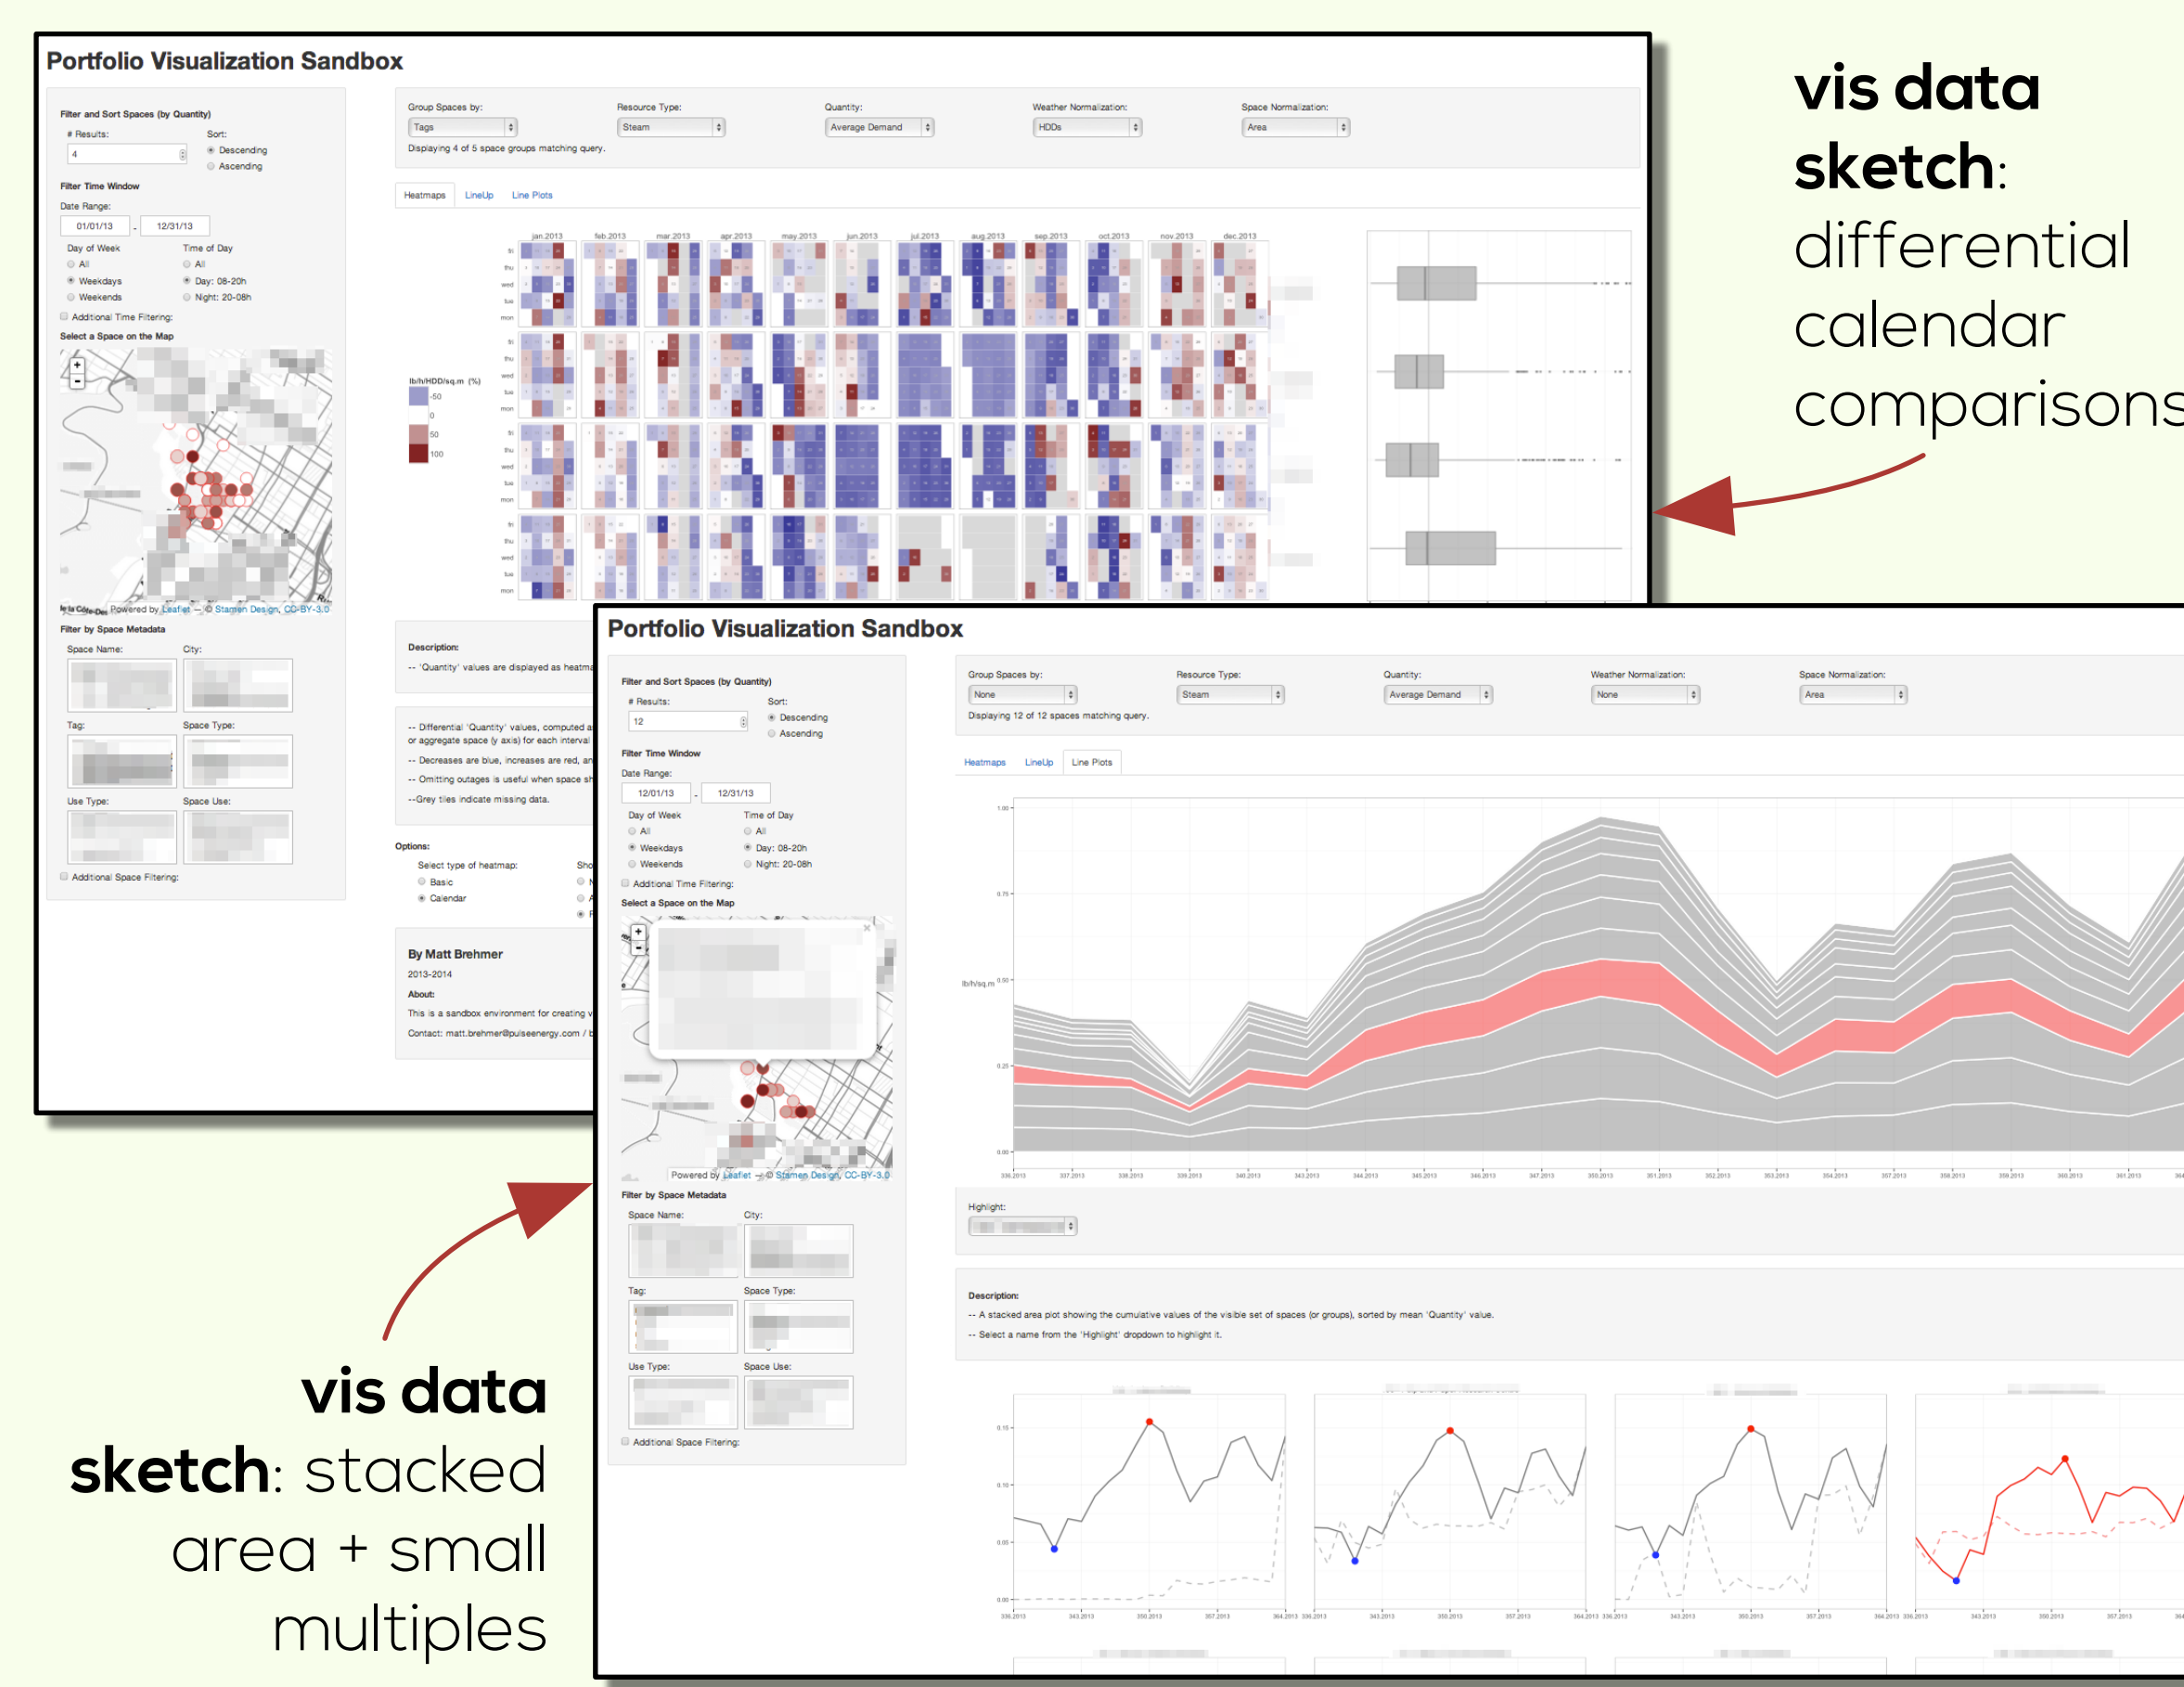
vis data sketch: differential calendar comparisons

Portfolio Visualization Sandbox

Filter and Sort Spaces (by Quantity)

# Results:

4

Sort:

Descending

Ascending

Filter Time Window

Date Range:

01/01/13 - 12/31/13

Day of Week

All

Weekdays

Weekends

Time of Day

All

Day: 08-20h

Night: 20-08h

Additional Time Filtering:

Select a Space on the Map

Powered by Leaflet — © Stamen Design, CC-BY-3.0

Filter by Space Metadata

Space Name:

City:

Tag:

Space Type:

Use Type:

Space Use:

Additional Space Filtering:

Group Spaces by:

Tags

Resource Type:

Steam

Quantity:

Average Demand

Weather Normalization:

HDDs

Space Normalization:

Area

Displaying 4 of 5 space groups matching query.

Heatmaps

LineUp

Line Plots

jan.2013 feb.2013 mar.2013 apr.2013 may.2013 jun.2013 jul.2013 aug.2013 sep.2013 oct.2013 nov.2013 dec.2013

fri thu wed tue mon

lb/h/HDD/sq.m (%)

-50

0

50

100

Description:

-- 'Quantity' values are displayed as heatma

-- Differential 'Quantity' values, computed a or aggregate space (y axis) for each interval

-- Decreases are blue, increases are red, ar

-- Omitting outages is useful when space sh

--Grey tiles indicate missing data.

Options:

Select type of heatmap:

Basic

Calendar

By Matt Brehmer

2013-2014

About:

This is a sandbox environment for creating v

Contact: matt.brehmer@pulseenergy.com / b

Portfolio Visualization Sandbox

Filter and Sort Spaces (by Quantity)

# Results:

12

Sort:

Descending

Ascending

Filter Time Window

Date Range:

12/01/13 - 12/31/13

Day of Week

All

Weekdays

Weekends

Time of Day

All

Day: 08-20h

Night: 20-08h

Additional Time Filtering:

Select a Space on the Map

Powered by Leaflet — © Stamen Design, CC-BY-3.0

Filter by Space Metadata

Space Name:

City:

Tag:

Space Type:

Use Type:

Space Use:

Additional Space Filtering:

Group Spaces by:

None

Resource Type:

Steam

Quantity:

Average Demand

Weather Normalization:

None

Space Normalization:

Area

Displaying 12 of 12 spaces matching query.

Heatmaps

LineUp

Line Plots

lb/h/sq.m

Highlight:

Description:

-- A stacked area plot showing the cumulative values of the visible set of spaces (or groups), sorted by mean 'Quantity' value.

-- Select a name from the 'Highlight' dropdown to highlight it.

vis data sketch: stacked area + small multiples